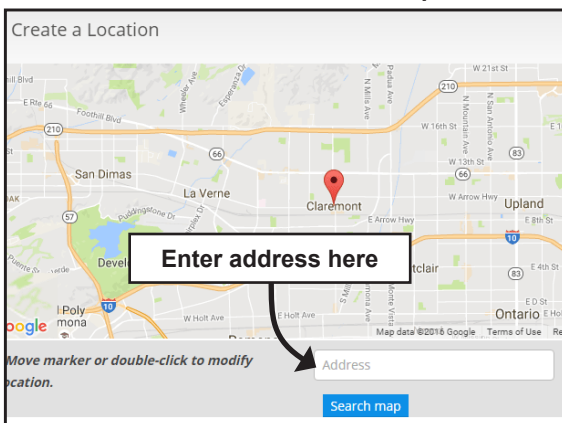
Create a Location

W 21st St
l Blvd
E Rte 66
Foothill Blvd
210
210
W 16th St
San Dimas
66
W 13th St
83
La Verne
66
Claremont
W Arrow Hwy
Upland
57
E Arrow Hwy
E 8th St
Enter address here
10
Devel
tclair
E 4th St
83
E D St
l Poly
mona
10
W Holt Ave
Ontario
Google
Map data ©2016 Google
Terms of Use

Move marker or double-click to modify location.

Address

Search map